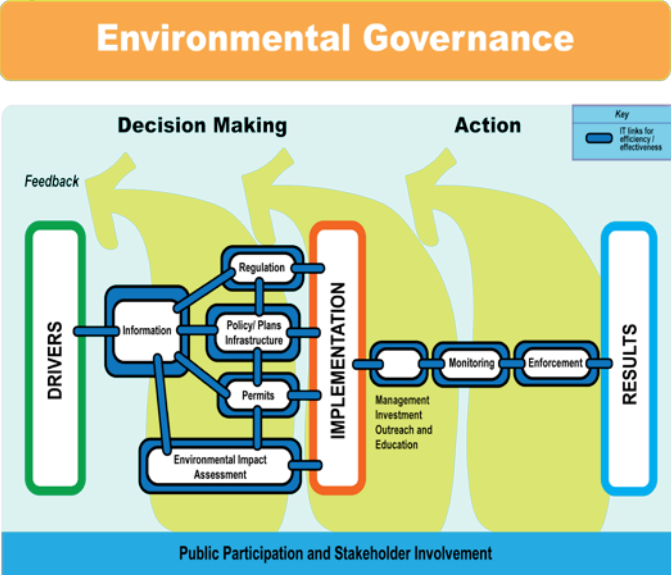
Environmental Governance

Decision Making

Action

Key

IT links for efficiency / effectiveness

Feedback

DRIVERS

Information

Regulation

Policy/ Plans Infrastructure

Permits

Environmental Impact Assessment

IMPLEMENTATION

Monitoring

Enforcement

Management Investment Outreach and Education

RESULTS

Public Participation and Stakeholder Involvement